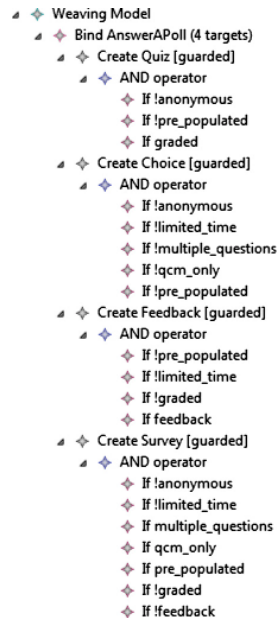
Weaving Model
Bind AnswerAPoll (4 targets)
Create Quiz [guarded]
AND operator
If !anonymous
If !pre_populated
If graded
Create Choice [guarded]
AND operator
If !anonymous
If !limited_time
If !multiple_questions
If !qcm_only
If !pre_populated
Create Feedback [guarded]
AND operator
If !pre_populated
If !limited_time
If !graded
If feedback
Create Survey [guarded]
AND operator
If !anonymous
If !limited_time
If multiple_questions
If qcm_only
If pre_populated
If !graded
If !feedback